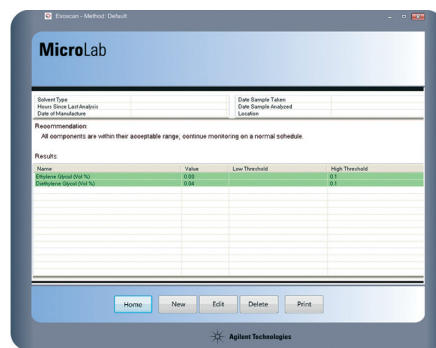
Exoscan - Method: Default

MicroLab

Solvent Type
Hours Since Last Analysis
Date of Manufacture

Date Sample Taken
Date Sample Analyzed
Location

Recommendation:
All components are within their acceptable range, continue monitoring on a normal schedule.

Results:

| Name | Value | Low Threshold | High Threshold |
|---|---|---|---|
| Ethylene Glycol (Vol %) | 0.00 | | 0.1 |
| Diethylene Glycol (Vol %) | 0.04 | | 0.1 |

Home New Edit Delete Print

Agilent Technologies